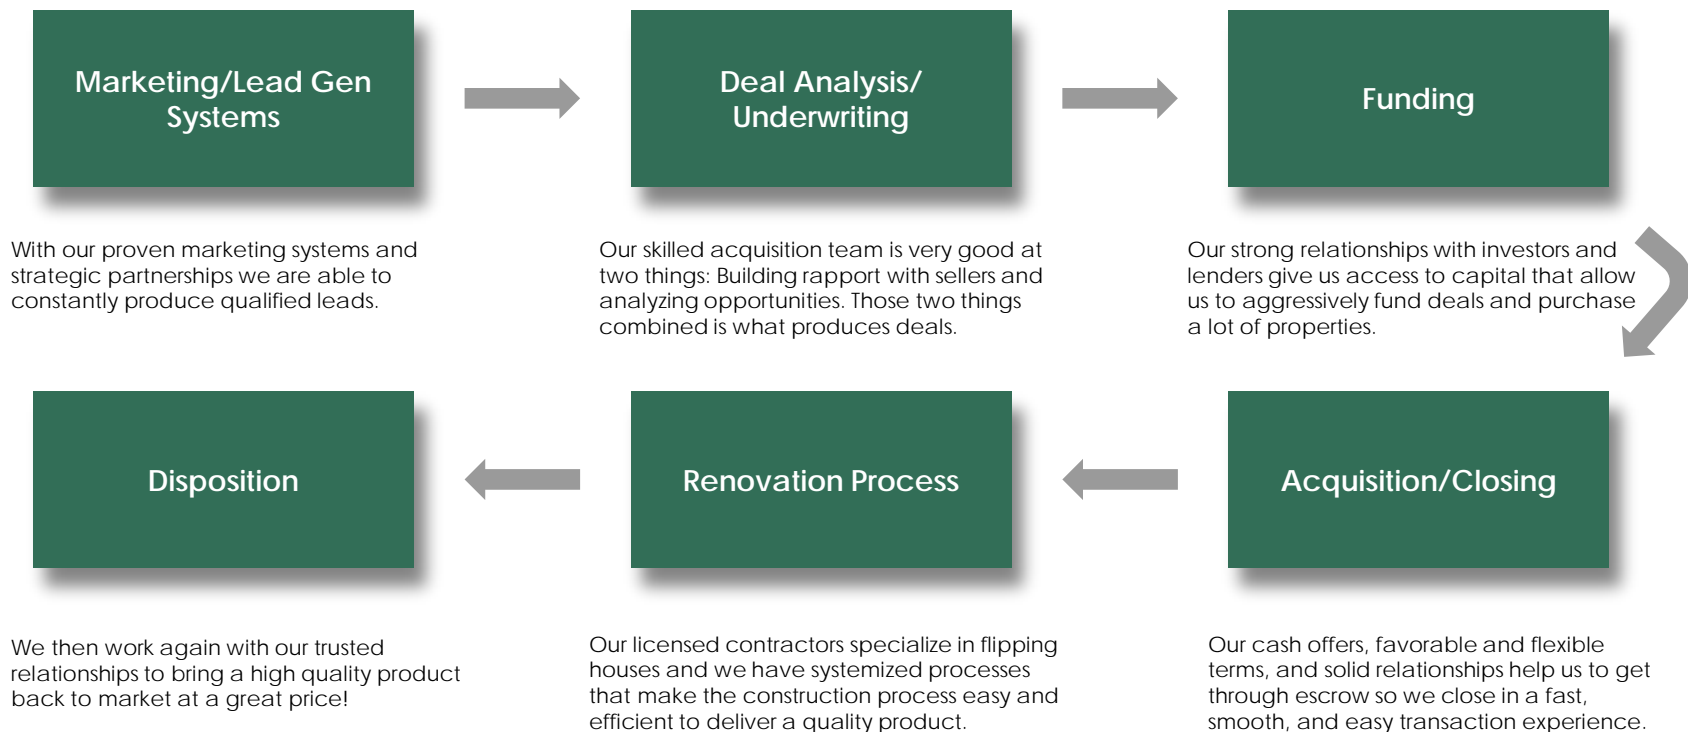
Marketing/Lead Gen Systems

With our proven marketing systems and strategic partnerships we are able to constantly produce qualified leads.

Deal Analysis/ Underwriting

Our skilled acquisition team is very good at two things: Building rapport with sellers and analyzing opportunities. Those two things combined is what produces deals.

Funding

Our strong relationships with investors and lenders give us access to capital that allow us to aggressively fund deals and purchase a lot of properties.

Acquisition/Closing

Our cash offers, favorable and flexible terms, and solid relationships help us to get through escrow so we close in a fast, smooth, and easy transaction experience.

Renovation Process

Our licensed contractors specialize in flipping houses and we have systemized processes that make the construction process easy and efficient to deliver a quality product.

Disposition

We then work again with our trusted relationships to bring a high quality product back to market at a great price!